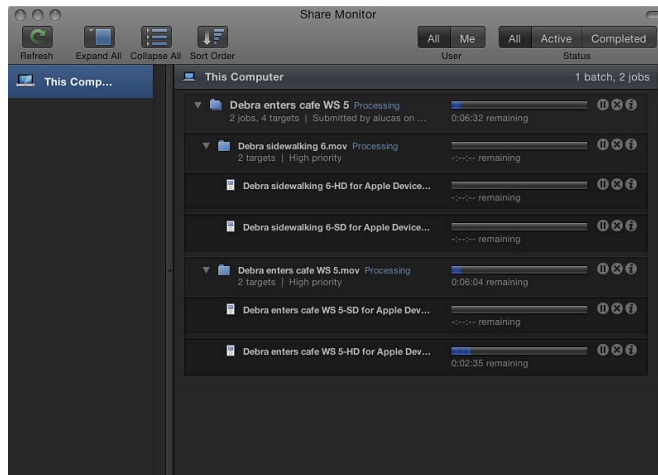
Share Monitor

Refresh Expand All Collapse All Sort Order

All Me
User

All Active Completed
Status

This Comp...

This Computer

1 batch, 2 jobs

Debra enters cafe WS 5 Processing
2 jobs, 4 targets | Submitted by alucas on ...
0:06:32 remaining

Debra sidewalking 6.mov Processing
2 targets | High priority
-:--:-- remaining

Debra sidewalking 6-HD for Apple Device...
-:--:-- remaining

Debra sidewalking 6-SD for Apple Device...
-:--:-- remaining

Debra enters cafe WS 5.mov Processing
2 targets | High priority
0:06:04 remaining

Debra enters cafe WS 5-SD for Apple Dev...
-:--:-- remaining

Debra enters cafe WS 5-HD for Apple Dev...
0:02:35 remaining